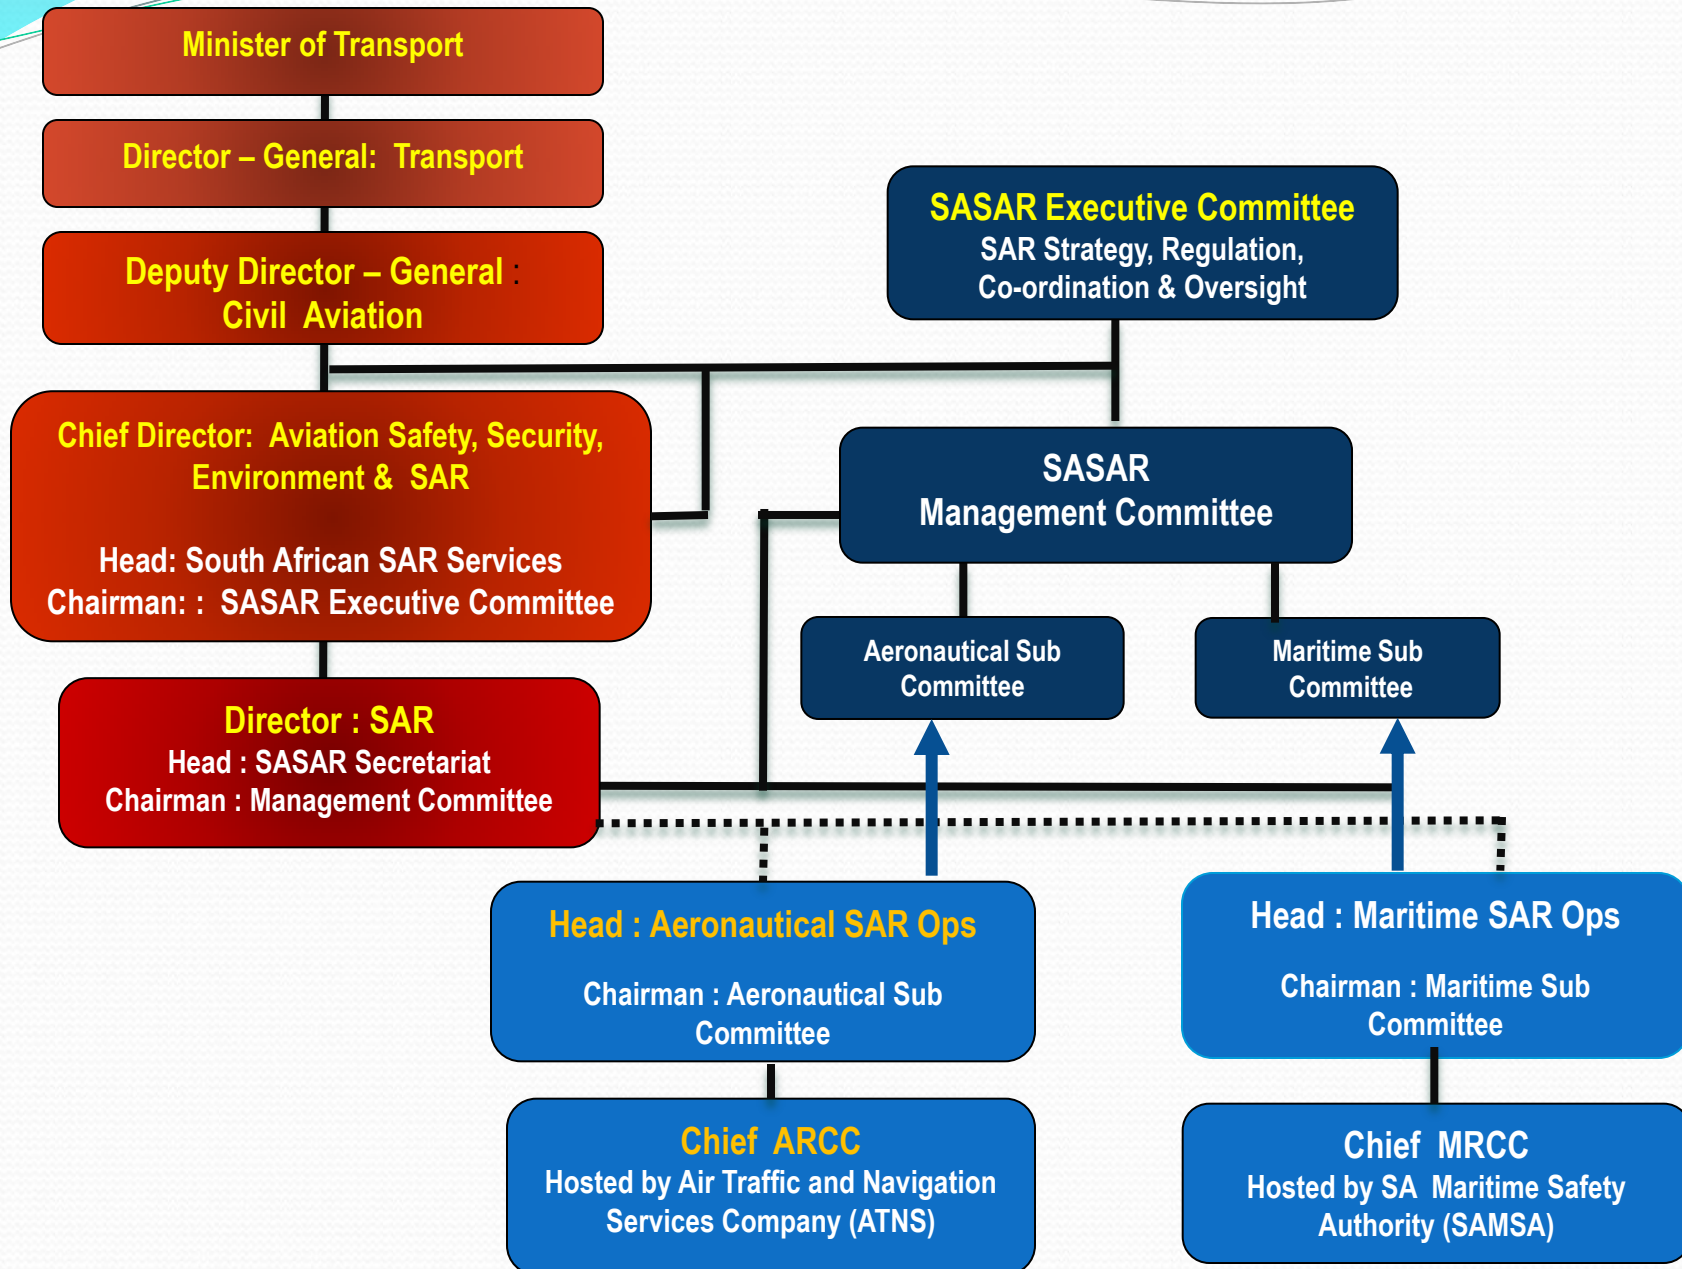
Minister of Transport

Director – General: Transport

Deputy Director – General : Civil Aviation

Chief Director: Aviation Safety, Security, Environment & SAR

Head: South African SAR Services
Chairman: : SASAR Executive Committee

Director : SAR
Head : SASAR Secretariat
Chairman : Management Committee

SASAR Executive Committee
SAR Strategy, Regulation, Co-ordination & Oversight

SASAR Management Committee

Aeronautical Sub Committee

Maritime Sub Committee

Head : Aeronautical SAR Ops

Chairman : Aeronautical Sub Committee

Head : Maritime SAR Ops

Chairman : Maritime Sub Committee

Chief ARCC
Hosted by Air Traffic and Navigation Services Company (ATNS)

Chief MRCC
Hosted by SA Maritime Safety Authority (SAMSA)